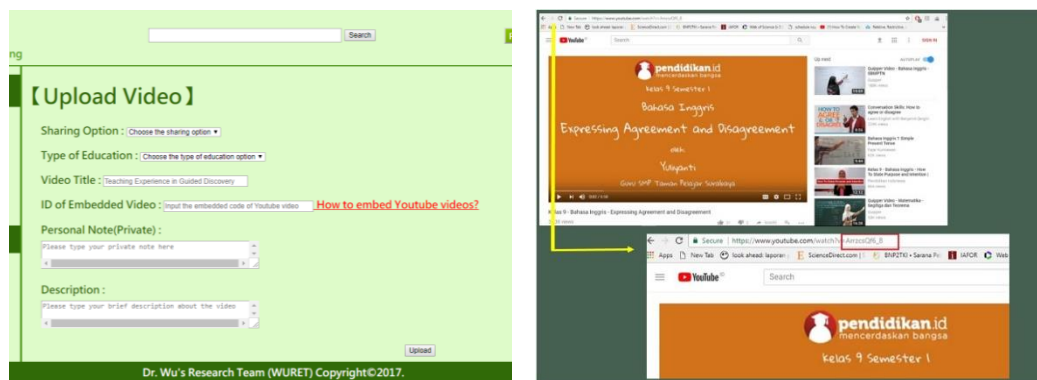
Search

ng

【Upload Video】

Sharing Option : Choose the sharing option

Type of Education : Choose the type of education option

Video Title : Teaching Experience in Guided Discovery

ID of Embedded Video : Input the embedded code of Youtube video How to embed Youtube videos?

Personal Note(Private) :

Please type your private note here

Description :

Please type your brief description about the video

Upload

Dr. Wu's Research Team (WURET) Copyright©2017.

Secure https://www.youtube.com/watch?v=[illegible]

YouTube Search

pendidikan.id
mencerdaskan bangsa

Kelas 9 Semester 1

Bahasa Inggris

Expressing Agreement and Disagreement

oleh

Yulyanti

Guru SMP Taman Pelajar Surabaya

Up next

Kelas 9 - Bahasa Inggris - Expressing Agreement and Disagreement

Secure | https://www.youtube.com/watch?v=Arrzco0Z6_8

Apps New Tab look ahead: laporan ScienceDirect.com BNP2TKI • Sarana Pe IAFOR Web

YouTube Search

pendidikan.id
mencerdaskan bangsa

Kelas 9 Semester 1